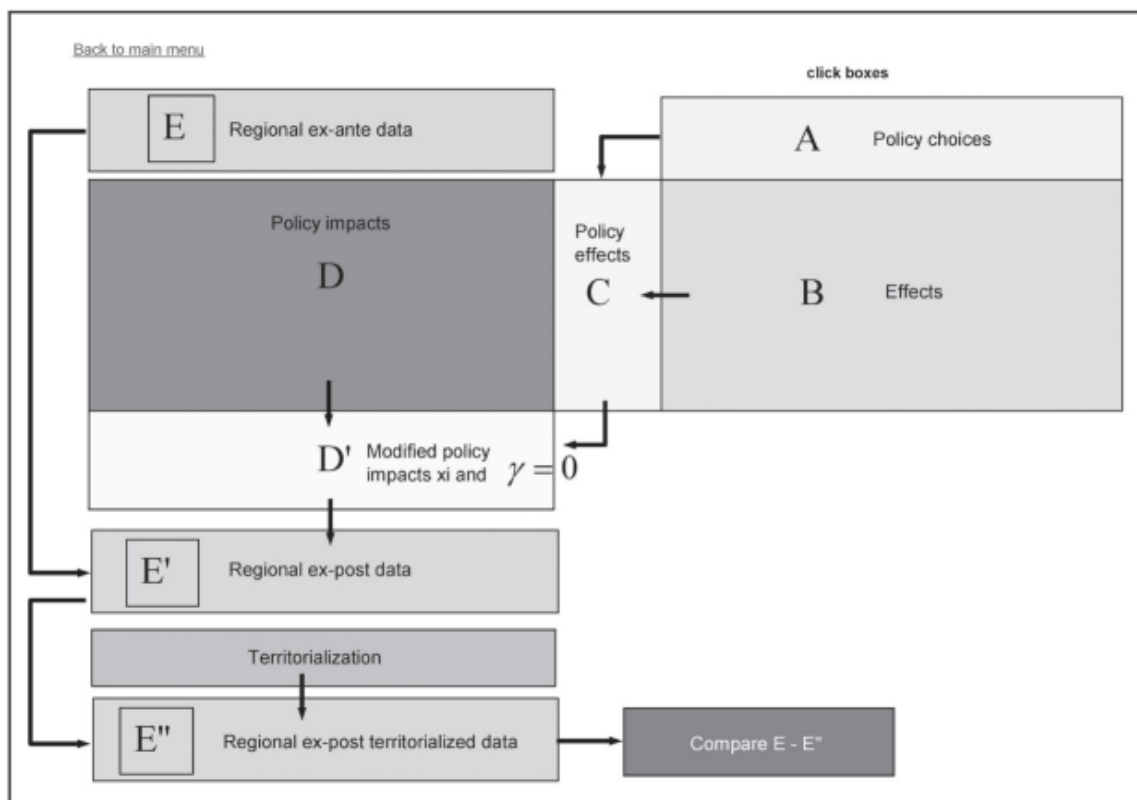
Back to main menu

click boxes

E Regional ex-ante data

A Policy choices

Policy impacts

D

Policy effects

C

B Effects

D' Modified policy impacts xi and $\gamma = 0$

E' Regional ex-post data

Territorialization

E'' Regional ex-post territorialized data

Compare E - E''